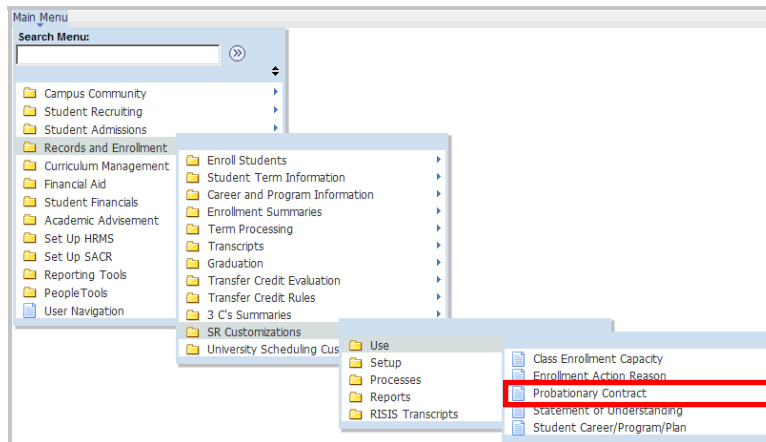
Main Menu

Search Menu:

Campus Community
Student Recruiting
Student Admissions
Records and Enrollment
Curriculum Management
Financial Aid
Student Financials
Academic Advisement
Set Up HRMS
Set Up SACR
Reporting Tools
PeopleTools
User Navigation

Enroll Students
Student Term Information
Career and Program Information
Enrollment Summaries
Term Processing
Transcripts
Graduation
Transfer Credit Evaluation
Transfer Credit Rules
3 C's Summaries
SR Customizations
University Scheduling Cus

Use
Setup
Processes
Reports
RISIS Transcripts

Class Enrollment Capacity
Enrollment Action Reason
Probationary Contract
Statement of Understanding
Student Career/Program/Plan